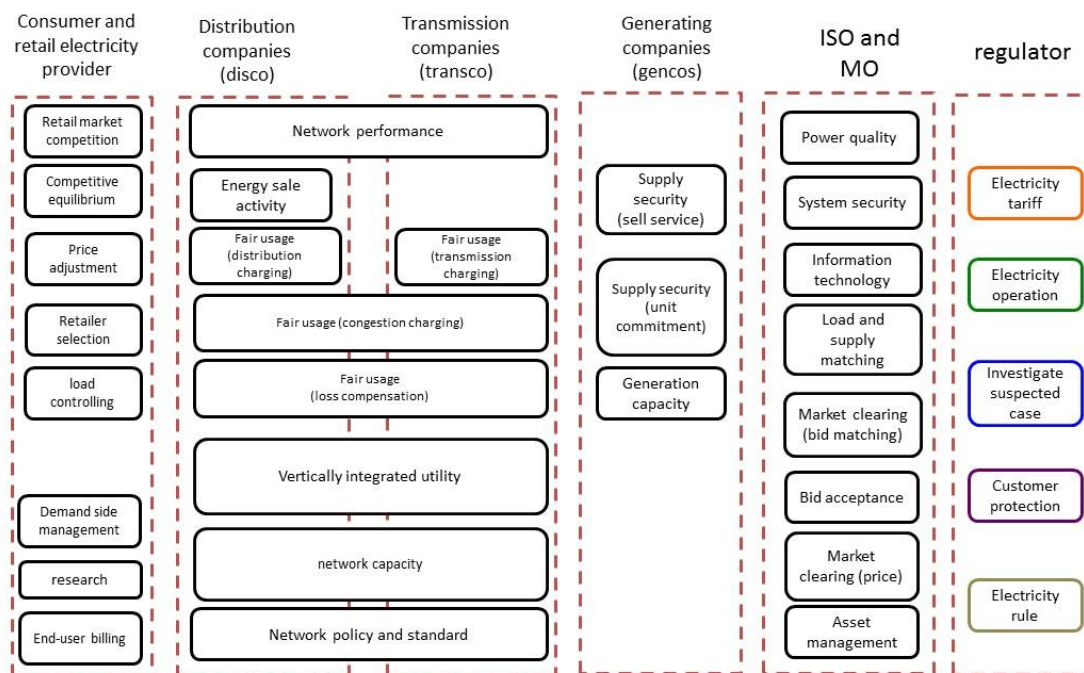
Consumer and retail electricity provider

Retail market competition

Competitive equilibrium

Price adjustment

Retailer selection

load controlling

Demand side management

research

End-user billing

Distribution companies (disco)

Transmission companies (transco)

Network performance

Energy sale activity

Fair usage (distribution charging)

Fair usage (transmission charging)

Fair usage (congestion charging)

Fair usage (loss compensation)

Vertically integrated utility

network capacity

Network policy and standard

Generating companies (gencos)

Supply security (sell service)

Supply security (unit commitment)

Generation capacity

ISO and MO

Power quality

System security

Information technology

Load and supply matching

Market clearing (bid matching)

Bid acceptance

Market clearing (price)

Asset management

regulator

Electricity tariff

Electricity operation

Investigate suspected case

Customer protection

Electricity rule